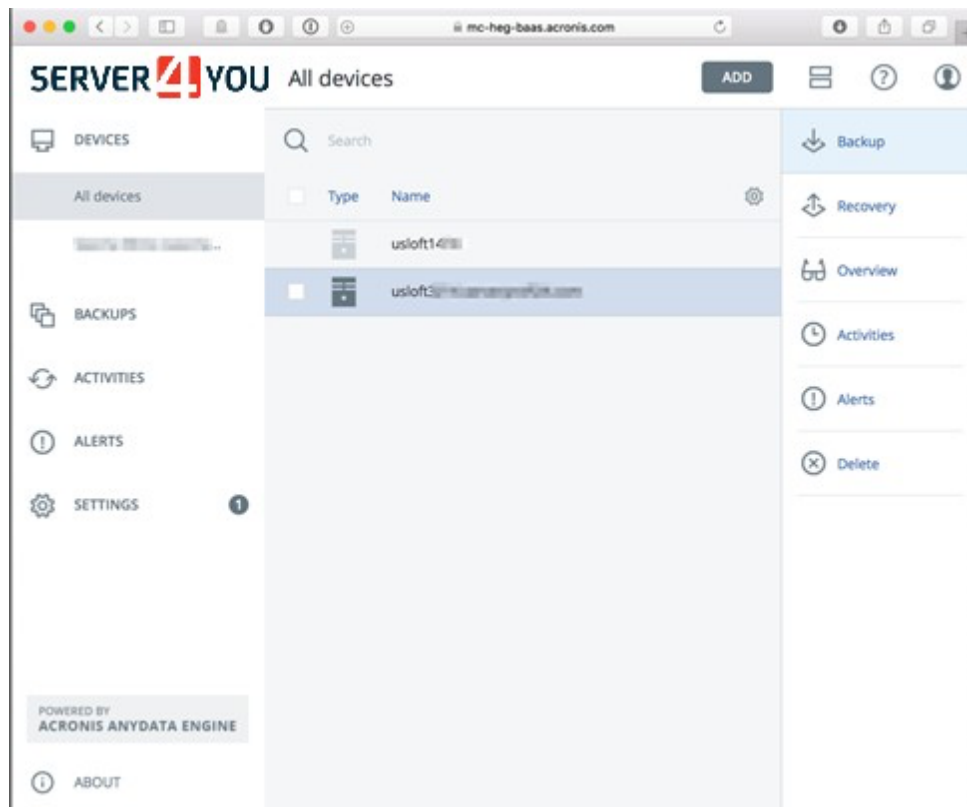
mc-heg-baas.acronis.com

SERVER 4 YOU All devices

ADD

DEVICES

All devices

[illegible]

BACKUPS

ACTIVITIES

ALERTS

SETTINGS 1

POWERED BY
ACRONIS ANYDATA ENGINE

ABOUT

Search

Type Name

usloft14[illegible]

usloft3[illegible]

Backup

Recovery

Overview

Activities

Alerts

Delete